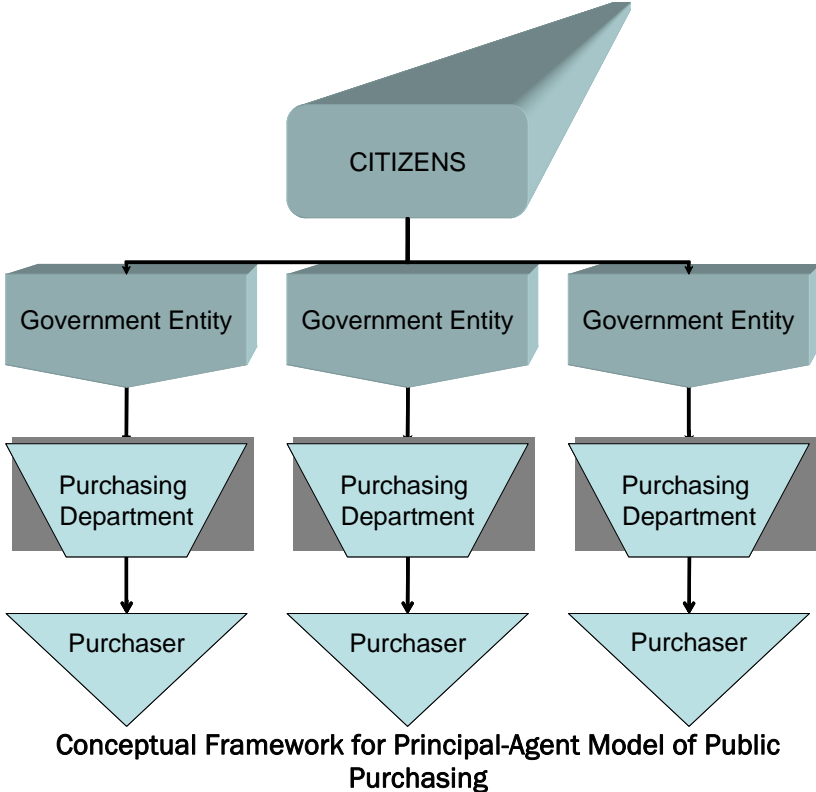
CITIZENS

Government Entity

Government Entity

Government Entity

Purchasing Department

Purchasing Department

Purchasing Department

Purchaser

Purchaser

Purchaser

Conceptual Framework for Principal-Agent Model of Public Purchasing